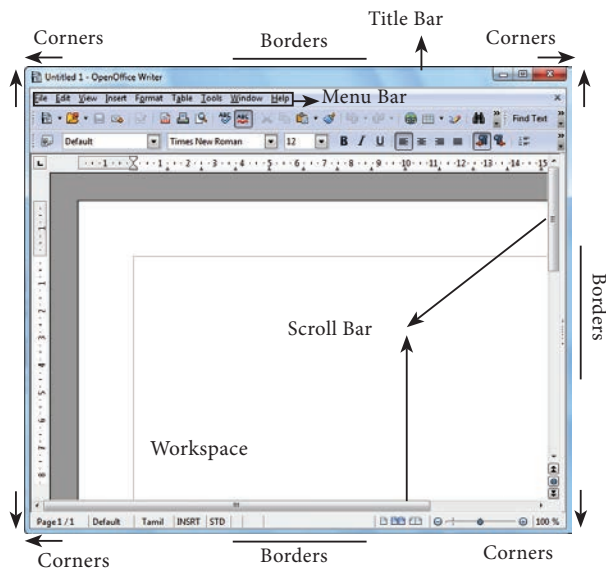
Title Bar

Corners

Borders

Corners

Untitled 1 - OpenOffice Writer

File Edit View Insert Format Table Tools Window Help

Menu Bar

Find Text

Default

Times New Roman

12

B I U

Borders

Scroll Bar

Workspace

Page 1 / 1 | Default | Tamil | INSRT | STD

100 %

Corners

Borders

Corners